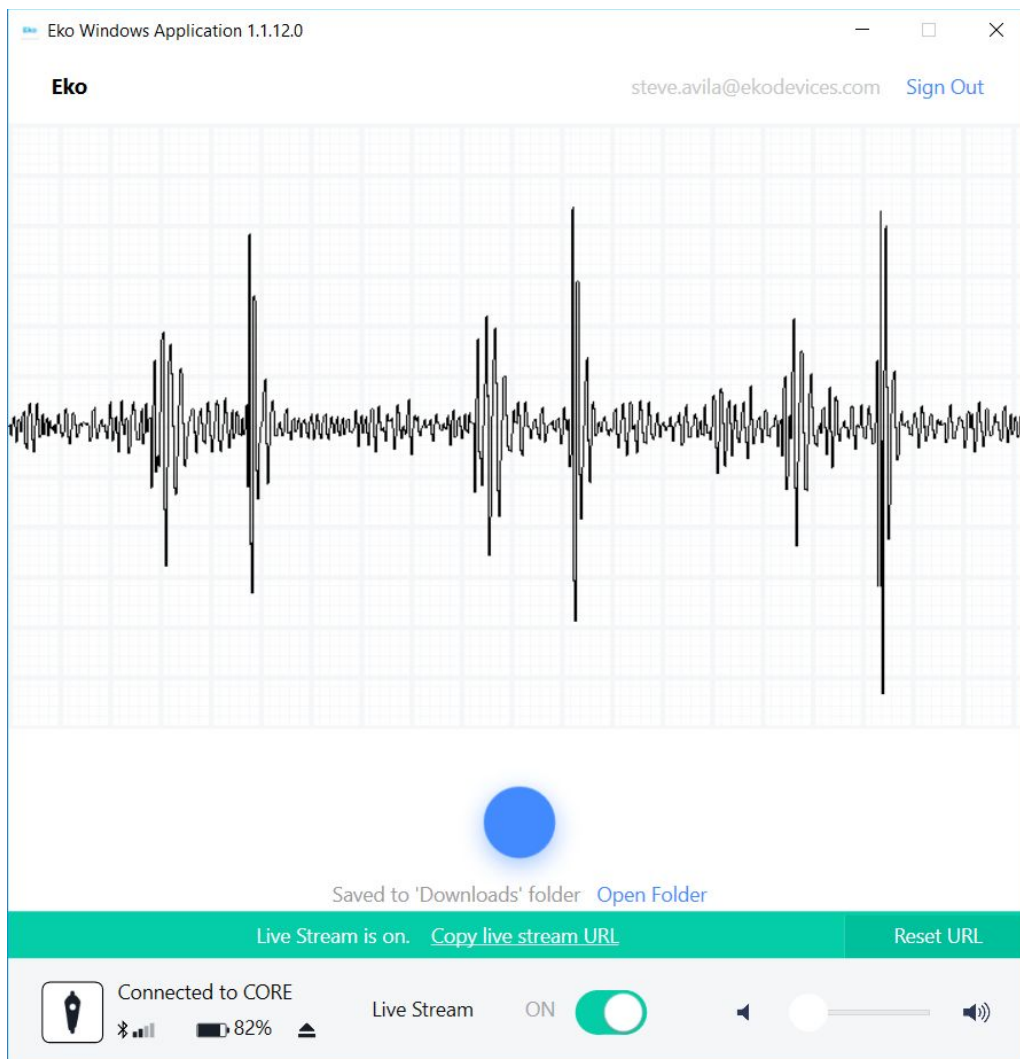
Eko Windows Application 1.1.12.0

Eko

steve.avila@ekodevices.com Sign Out

Saved to 'Downloads' folder Open Folder

Live Stream is on. Copy live stream URL

Reset URL

Connected to CORE

82%

Live Stream

ON